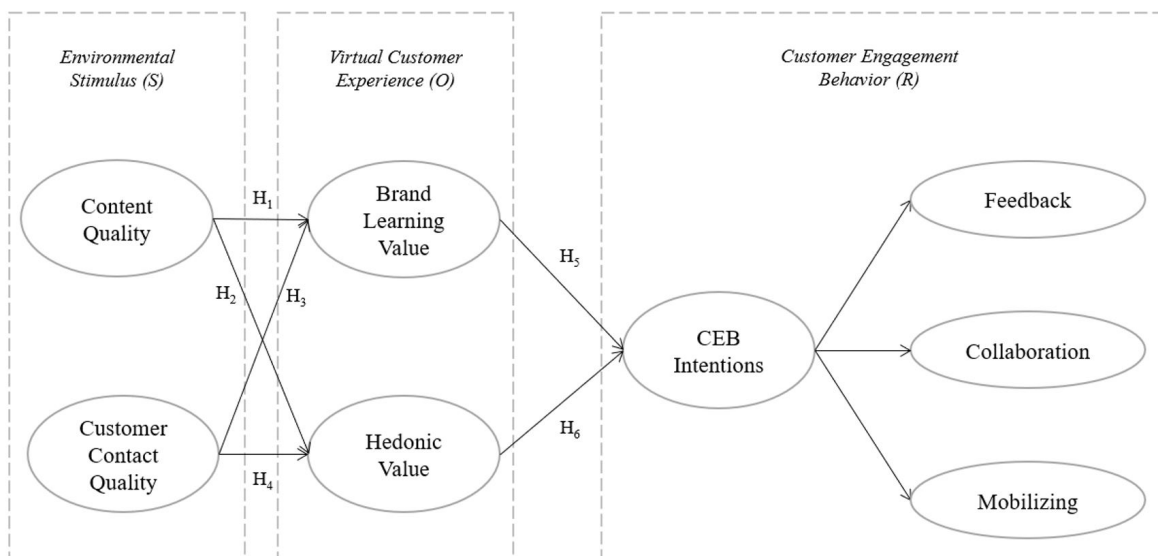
Environmental Stimulus (S)

Virtual Customer Experience (O)

Customer Engagement Behavior (R)

Content Quality

$H_1$

Brand Learning Value

$H_2$

$H_3$

Customer Contact Quality

$H_4$

Hedonic Value

$H_5$

$H_6$

CEB Intentions

Feedback

Collaboration

Mobilizing